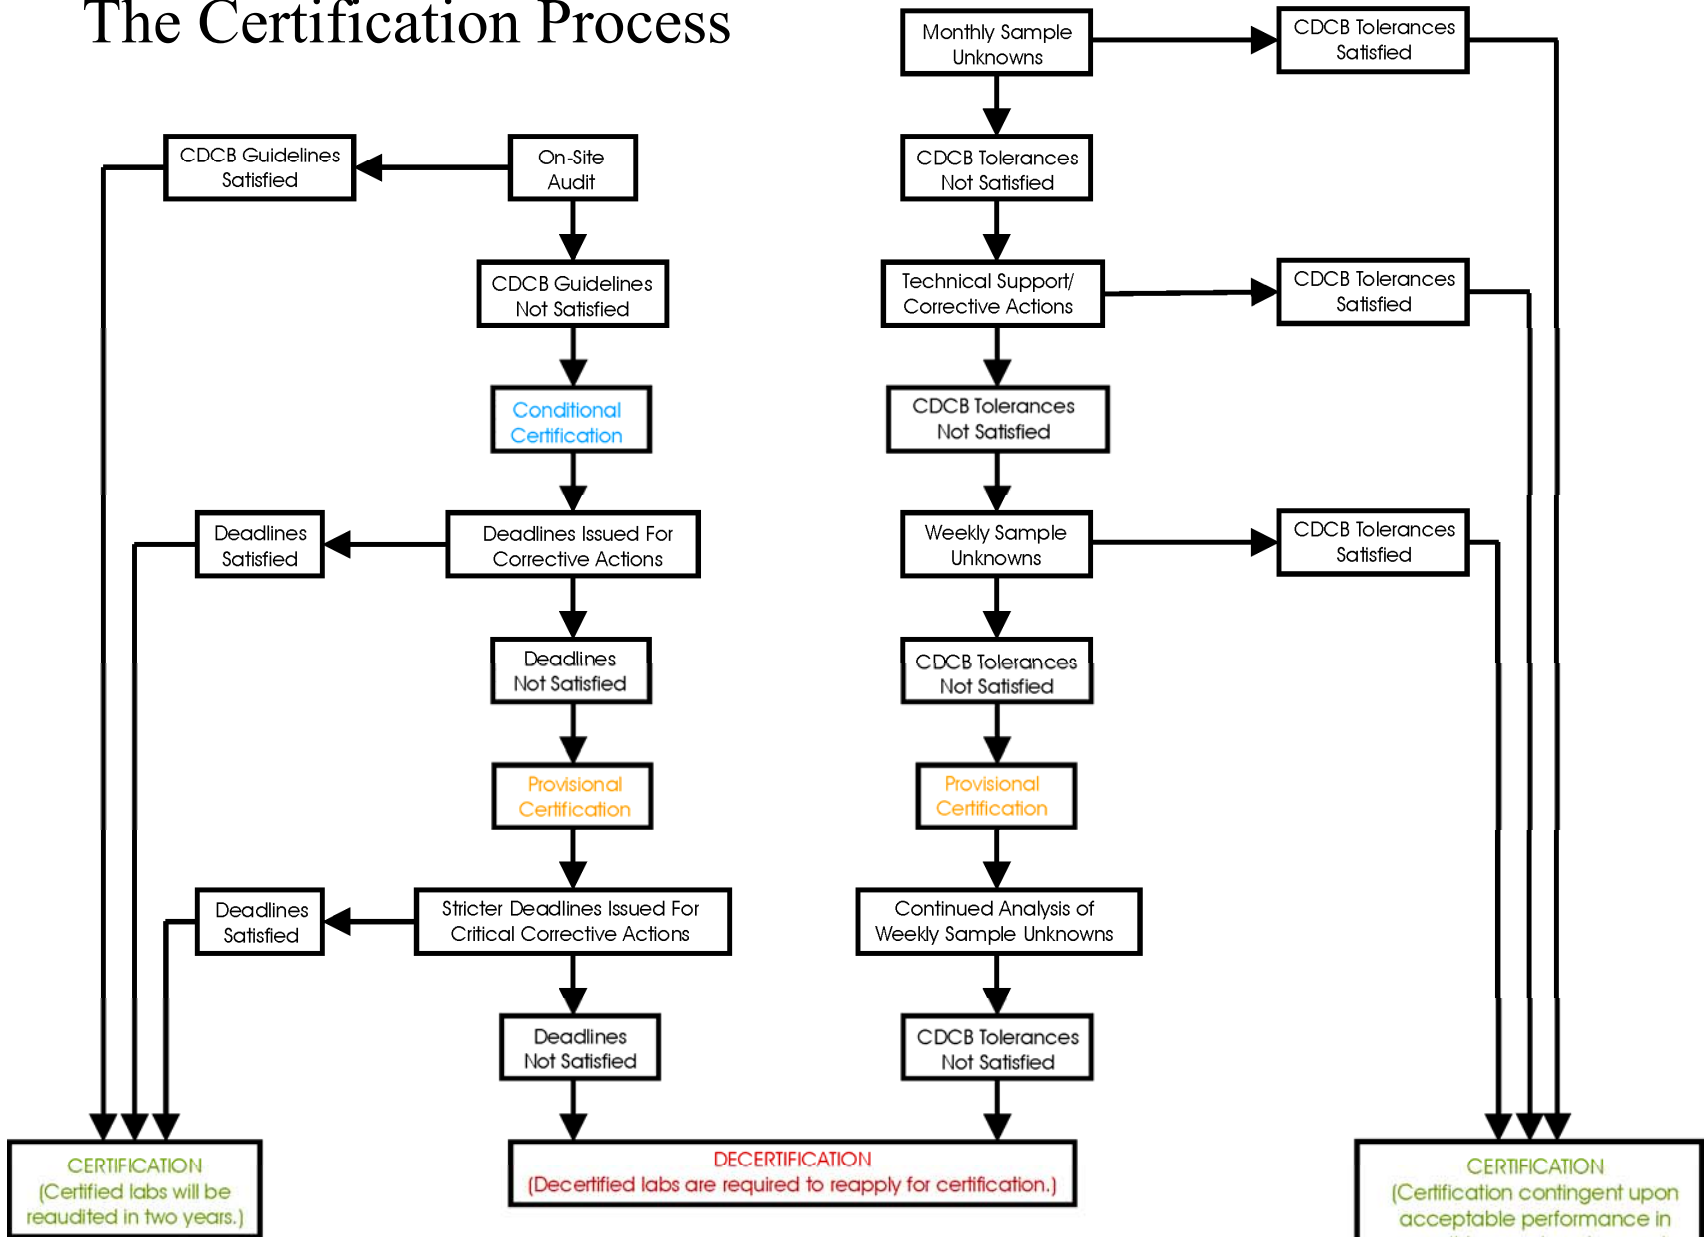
The Certification Process

CDCB Guidelines Satisfied

On-Site Audit

CDCB Guidelines Not Satisfied

Conditional Certification

Deadlines Satisfied

Deadlines Issued For Corrective Actions

Deadlines Not Satisfied

Provisional Certification

Deadlines Satisfied

Stricter Deadlines Issued For Critical Corrective Actions

Deadlines Not Satisfied

Monthly Sample Unknowns

CDCB Tolerances Satisfied

CDCB Tolerances Not Satisfied

Technical Support/ Corrective Actions

CDCB Tolerances Satisfied

CDCB Tolerances Not Satisfied

Weekly Sample Unknowns

CDCB Tolerances Satisfied

CDCB Tolerances Not Satisfied

Provisional Certification

Continued Analysis of Weekly Sample Unknowns

CDCB Tolerances Not Satisfied

CERTIFICATION (Certified labs will be reaudited in two years.)

DECERTIFICATION (Decertified labs are required to reapply for certification.)

CERTIFICATION (Certification contingent upon acceptable performance in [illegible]